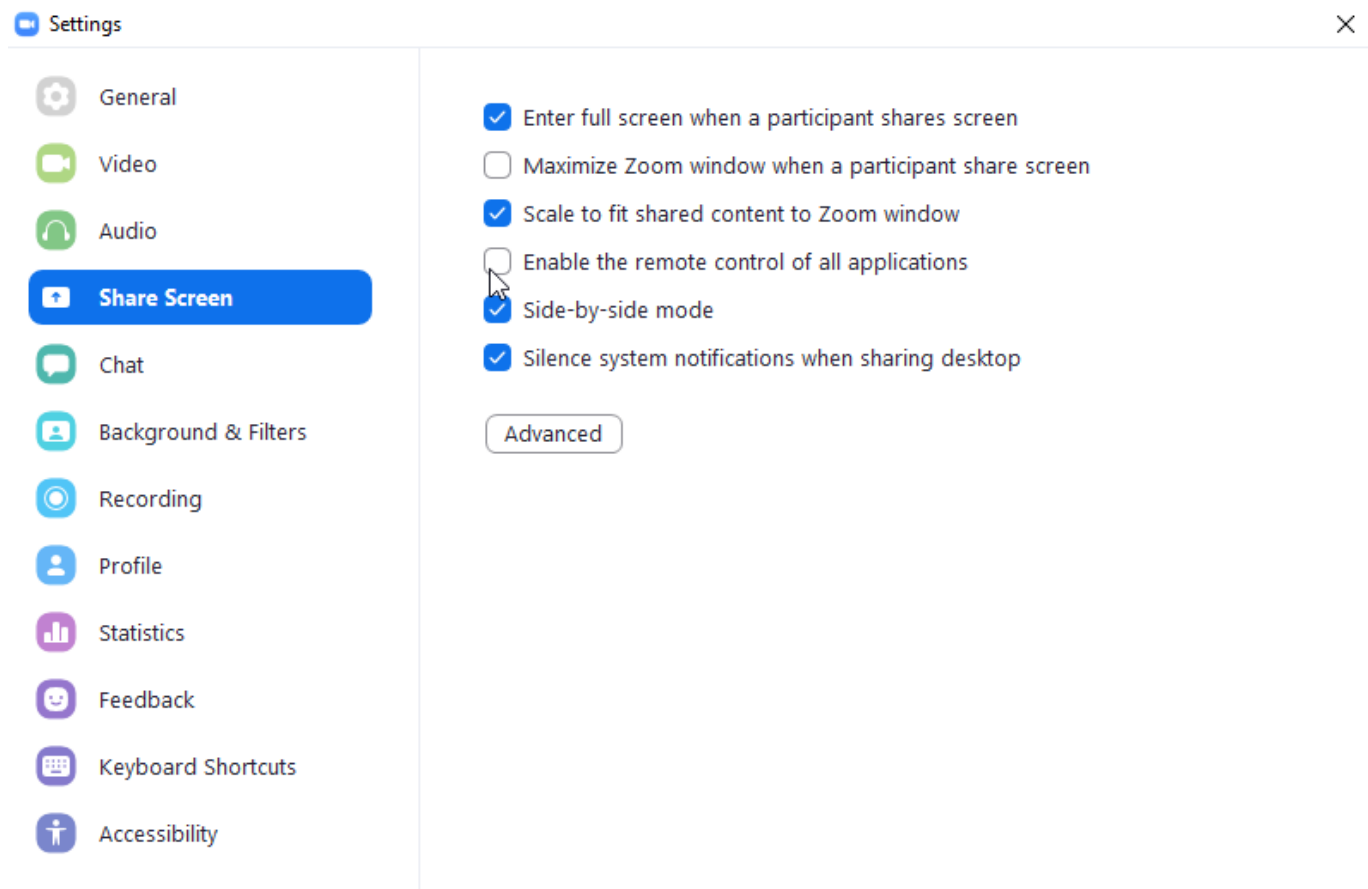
Settings

General
Video
Audio
Share Screen
Chat
Background & Filters
Recording
Profile
Statistics
Feedback
Keyboard Shortcuts
Accessibility

Enter full screen when a participant shares screen
Maximize Zoom window when a participant share screen
Scale to fit shared content to Zoom window
Enable the remote control of all applications
Side-by-side mode
Silence system notifications when sharing desktop

Advanced